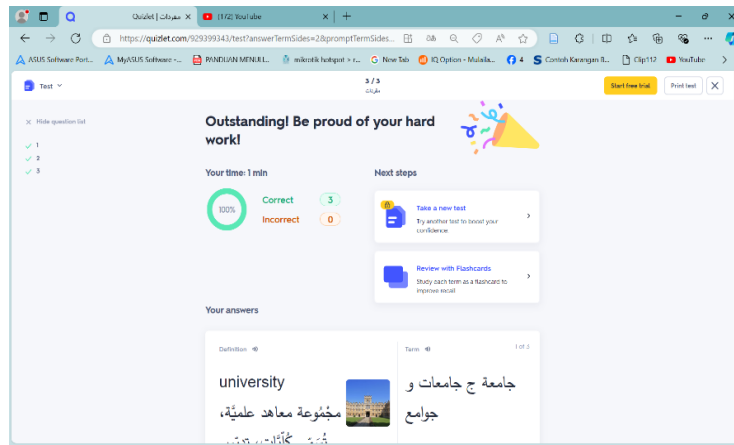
Quizlet | مفردات ×
(1/2) YouTube ×
https://quizlet.com/929399343/test?answerTermSides=2&promptTermSides...
ASUS Software Port... MyASUS Software -... PANDUAN MENU L... mikrotik hotspot > r... New Tab IQ Option - Mulaila... 4 Contoh Karangan B... Clip112 YouTube

Test
3 / 3
مفردات
Start free trial
Print test

Hide question list
1
2
3

Outstanding! Be proud of your hard work!

Your time: 1 min
100%
Correct 3
Incorrect 0

Next steps
Take a new test
Try another test to boost your confidence.
Review with Flashcards
Study each term as a flashcard to improve recall

Your answers
Definition
university
مجْمُوعة معاهد علميَّة،
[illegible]
Term
1 of 3
جامعة ج جامعات و جوامع